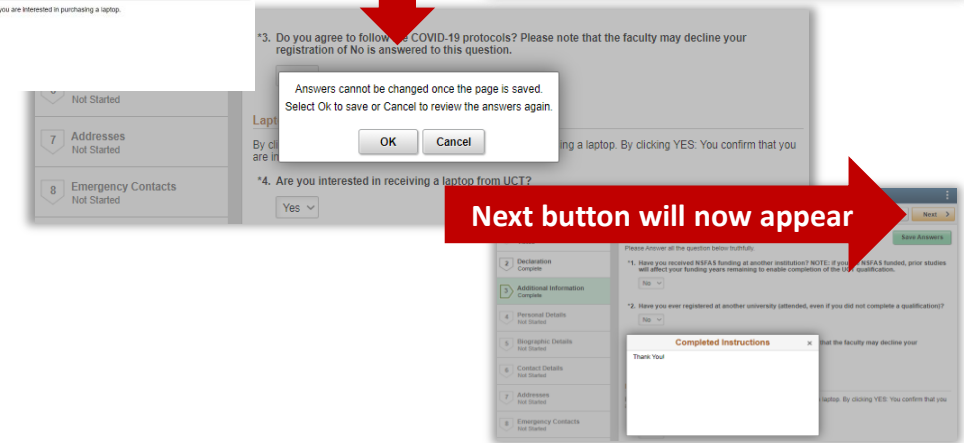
you are interested in purchasing a laptop.

*3. Do you agree to follow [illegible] COVID-19 protocols? Please note that the faculty may decline your registration of No is answered to this question.

Not Started

7 Addresses
Not Started

8 Emergency Contacts
Not Started

Lapt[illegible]

By cli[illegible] are in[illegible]

Answers cannot be changed once the page is saved.
Select Ok to save or Cancel to review the answers again.

OK Cancel

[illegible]ng a laptop. By clicking YES: You confirm that you

*4. Are you interested in receiving a laptop from UCT?

Yes

Next button will now appear

Next

Save Answers

Please Answer all the question below truthfully.

2 Declaration
Complete

*1. Have you received NSFAS funding at another institution? NOTE: If you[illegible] NSFAS funded, prior studies will affect your funding years remaining to enable completion of the U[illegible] qualification.

No

3 Additional Information
Complete

4 Personal Details
Not Started

*2. Have you ever registered at another university (attended, even if you did not complete a qualification)?

No

5 Biographic Details
Not Started

6 Contact Details
Not Started

Completed Instructions

Thank You!

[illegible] that the faculty may decline your

7 Addresses
Not Started

8 Emergency Contacts
Not Started

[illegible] laptop. By clicking YES: You confirm that you